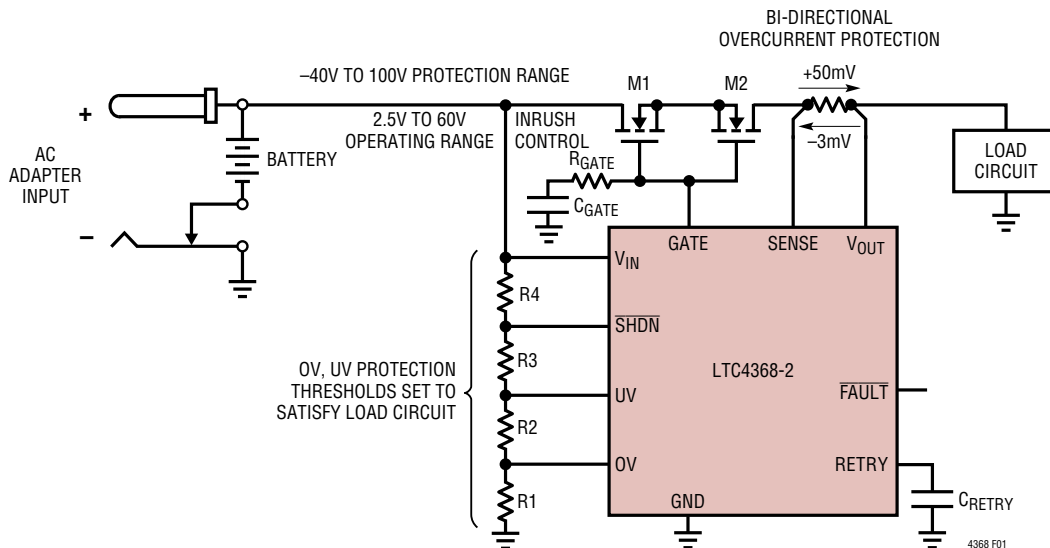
BI-DIRECTIONAL OVERCURRENT PROTECTION

–40V TO 100V PROTECTION RANGE

M1

M2

+50mV

–3mV

2.5V TO 60V OPERATING RANGE

INRUSH CONTROL

+

AC ADAPTER INPUT

BATTERY

$R_{GATE}$

$C_{GATE}$

LOAD CIRCUIT

–

GATE

SENSE

$V_{OUT}$

$V_{IN}$

R4

$\overline{SHDN}$

R3

OV, UV PROTECTION THRESHOLDS SET TO SATISFY LOAD CIRCUIT

LTC4368-2

UV

$\overline{FAULT}$

R2

OV

RETRY

R1

GND

$C_{RETRY}$

4368 F01